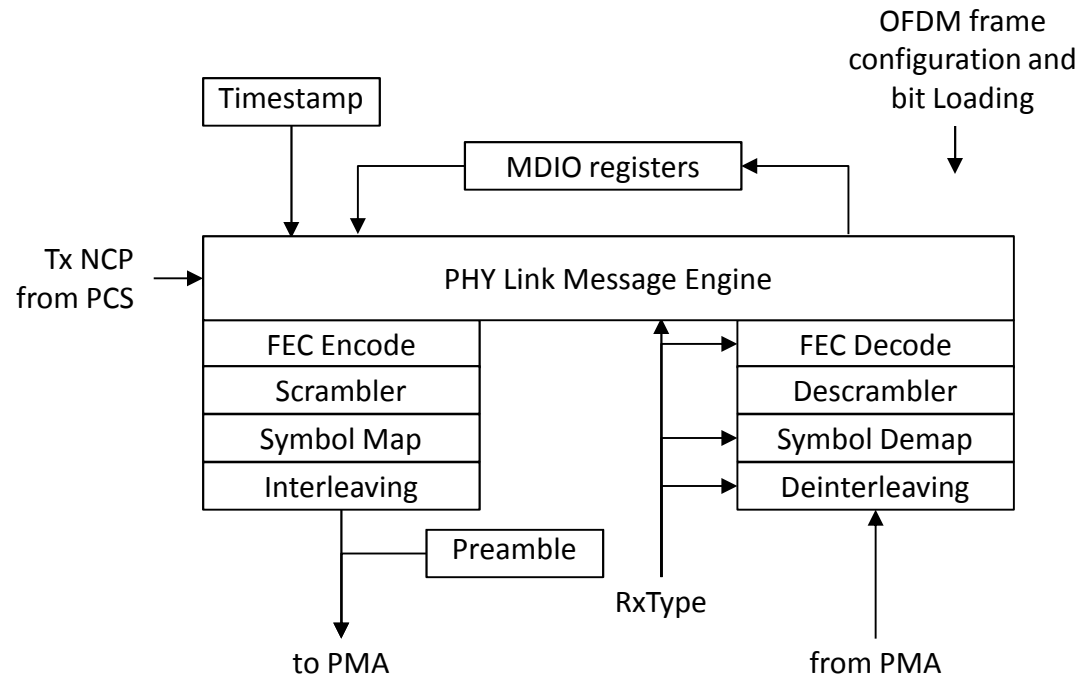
OFDM frame configuration and bit Loading

Timestamp

MDIO registers

Tx NCP from PCS

PHY Link Message Engine

FEC Encode

Scrambler

Symbol Map

Interleaving

FEC Decode

Descrambler

Symbol Demap

Deinterleaving

Preamble

RxType

to PMA

from PMA